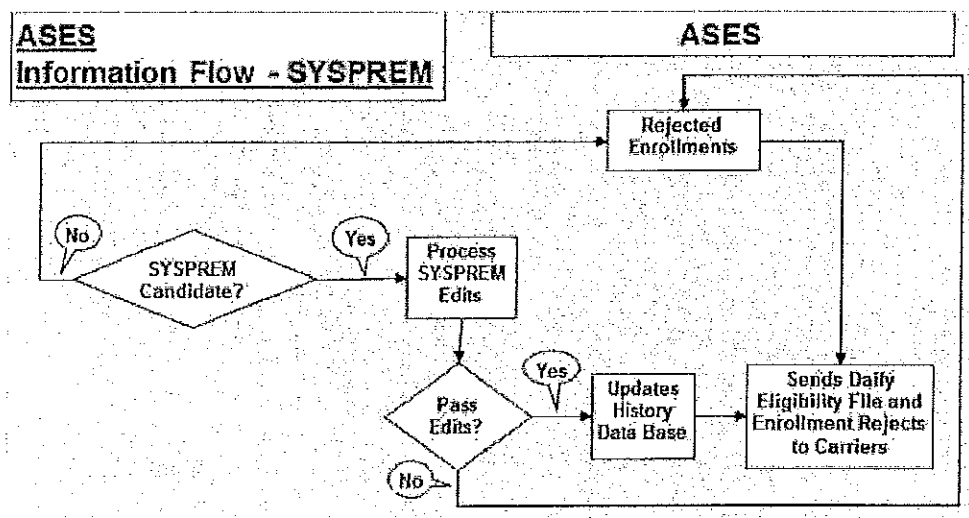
ASES
Information Flow - SYSPREM

ASES

Rejected Enrollments

No

SYSPREM Candidate?

Yes

Process SYSPREM Edits

Pass Edits?

Yes

Updates History Data Base

Sends Daily Eligibility File and Enrollment Rejects to Carriers

No